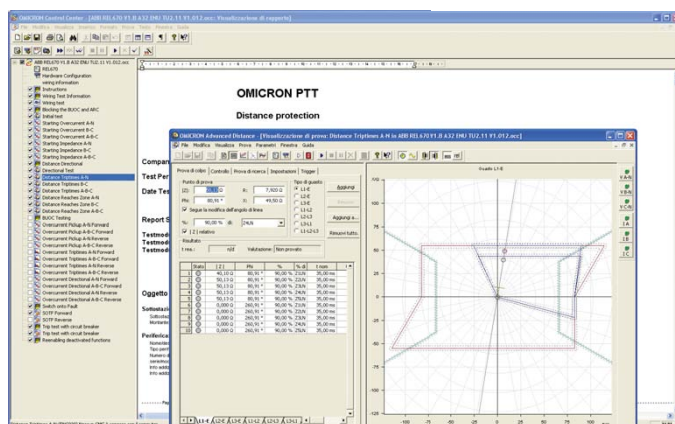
OMICRON Control Center - [ABB REL670 V1.B A32 ENU TU2.11 V1.012.occ: Visualizzazione di rapporto]

File Modifica Visualizza Inserisci Formato Prova Testo Finestra Guida

ABB REL670 V1.B A32 ENU TU2.11 V1.012.occ
REL670
Hardware Configuration
wiring information
Instructions
Wiring Test Information
Wiring test
Blocking the BUOC and ARC
Initial test
Starting Overcurrent A-N
Starting Overcurrent B-C
Starting Overcurrent A-B-C
Starting Impedance A-N
Starting Impedance B-C
Starting Impedance A-B-C
Distance Directional
Directional Test
Distance Triptimes A-N
Distance Triptimes B-C
Distance Triptimes A-B-C
Distance Reaches Zone A-N
Distance Reaches Zone B-C
Distance Reaches Zone A-B-C
BUOC Testing
Overcurrent Pickup A-N Forward
Overcurrent Pickup A-B-C Forward
Overcurrent Pickup A-N Reverse
Overcurrent Pickup A-B-C Reverse
Overcurrent Triptimes A-N Forward
Overcurrent Triptimes A-B-C Forward
Overcurrent Triptimes A-N Reverse
Overcurrent Triptimes A-B-C Reverse
Overcurrent Directional A-N Forward
Overcurrent Directional A-B-C Forward
Overcurrent Directional A-N Reverse
Overcurrent Directional A-B-C Reverse
Switch onto Fault
SOTF Forward
SOTF Reverse
Trip test with circuit breaker
Trip test with circuit breaker
Reenabling deactivated functions

OMICRON PTT

Distance protection

Compan
Test Per
Date Tes
Report S
Testmod
Testmod
Testmod
Oggetto
Sottostaz
Periferica

OMICRON Advanced Distance - [Visualizzazione di prova: Distance Triptimes A-N in ABB REL670 V1.B A32 ENU TU2.11 V1.012.occ]
File Modifica Visualizza Prova Parametri Finestra Guida

Prova di colpo | Controllo | Prova di ricerca | Impostazioni | Trigger
Punto di prova
|Z|: 7,920 Ω
R: 7,920 Ω
Phi: 80,91 °
X: 49,50 Ω
Segui la modifica dell'angolo di linea
%: 90,00 % di |Zs|
|Z| relativo
Tipo di guasto
L1-E
L2-E
L3-E
L1-L2
L2-L3
L3-L1
L1-L2-L3
Aggiungi
Rimuovi
Aggiungi a...
Rimuovi tutto
Risultato
t eff.: n/d
Valutazione: Non provato

| | Stato | \|Z\| | Phi | % | % di | t nom |
|---|---|---|---|---|---|---|
| 1 | | 49,10 Ω | 80,91 ° | 90,00 % | Z1N | 35,00 ms |
| 2 | | 50,13 Ω | 80,91 ° | 90,00 % | Z2N | 35,00 ms |
| 3 | | 50,13 Ω | 80,91 ° | 90,00 % | Z2N | 35,00 ms |
| 4 | | 50,13 Ω | 80,91 ° | 90,00 % | Z4N | 35,00 ms |
| 5 | | 50,13 Ω | 80,91 ° | 90,00 % | Z5N | 35,00 ms |
| 6 | | 0,000 Ω | 260,91 ° | 90,00 % | Z1N | 35,00 ms |
| 7 | | 0,000 Ω | 260,91 ° | 90,00 % | Z2N | 35,00 ms |
| 8 | | 0,000 Ω | 260,91 ° | 90,00 % | Z3N | 35,00 ms |
| 9 | | 0,000 Ω | 260,91 ° | 90,00 % | Z4N | 35,00 ms |
| 10 | | 0,000 Ω | 260,91 ° | 90,00 % | Z5N | 35,00 ms |

L1-E L2-E L3-E L1-L2 L2-L3 L3-L1

Guasto L1-E

V A-N
V B-N
V C-N
I A
I B
I C